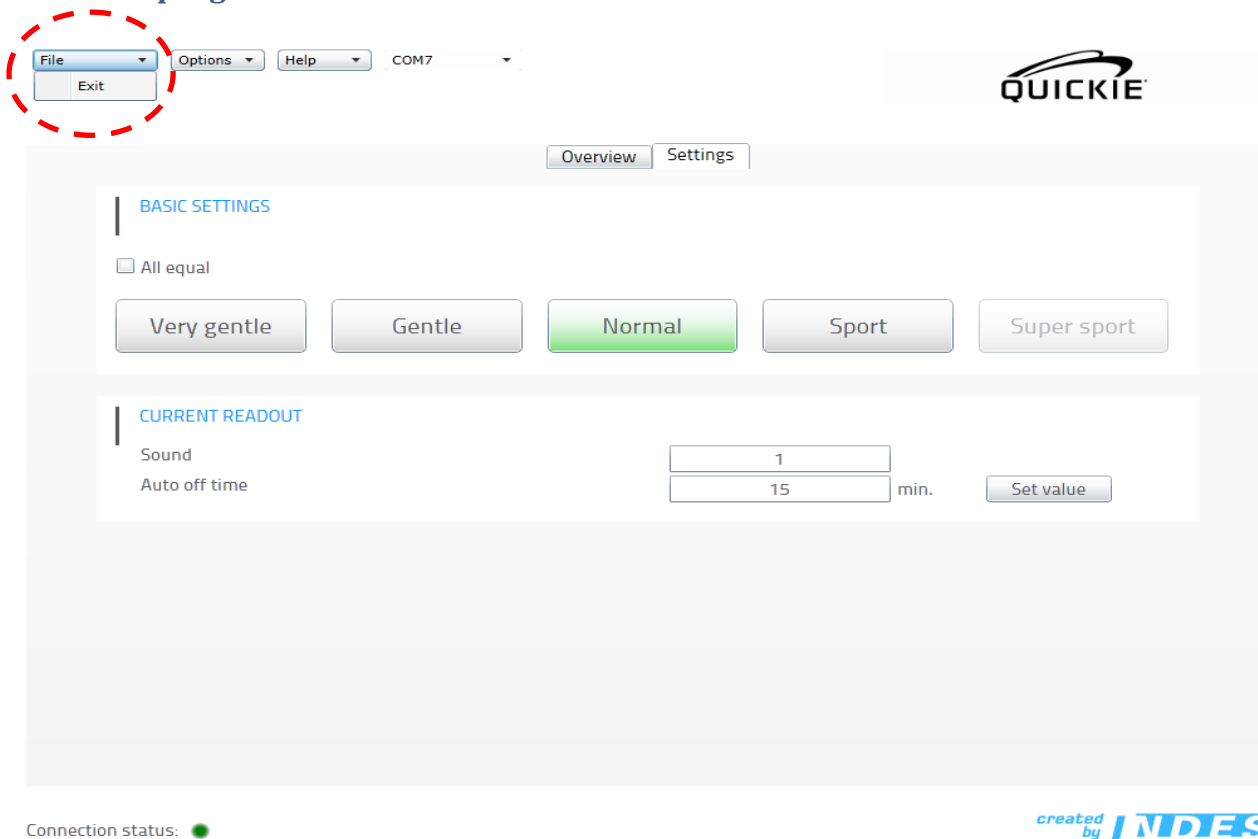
File
Exit
Options
Help
COM7

QUICKIE

Overview
Settings

BASIC SETTINGS

All equal

Very gentle
Gentle
Normal
Sport
Super sport

CURRENT READOUT

Sound
1
Auto off time
15
min.
Set value

Connection status:

created by INDES